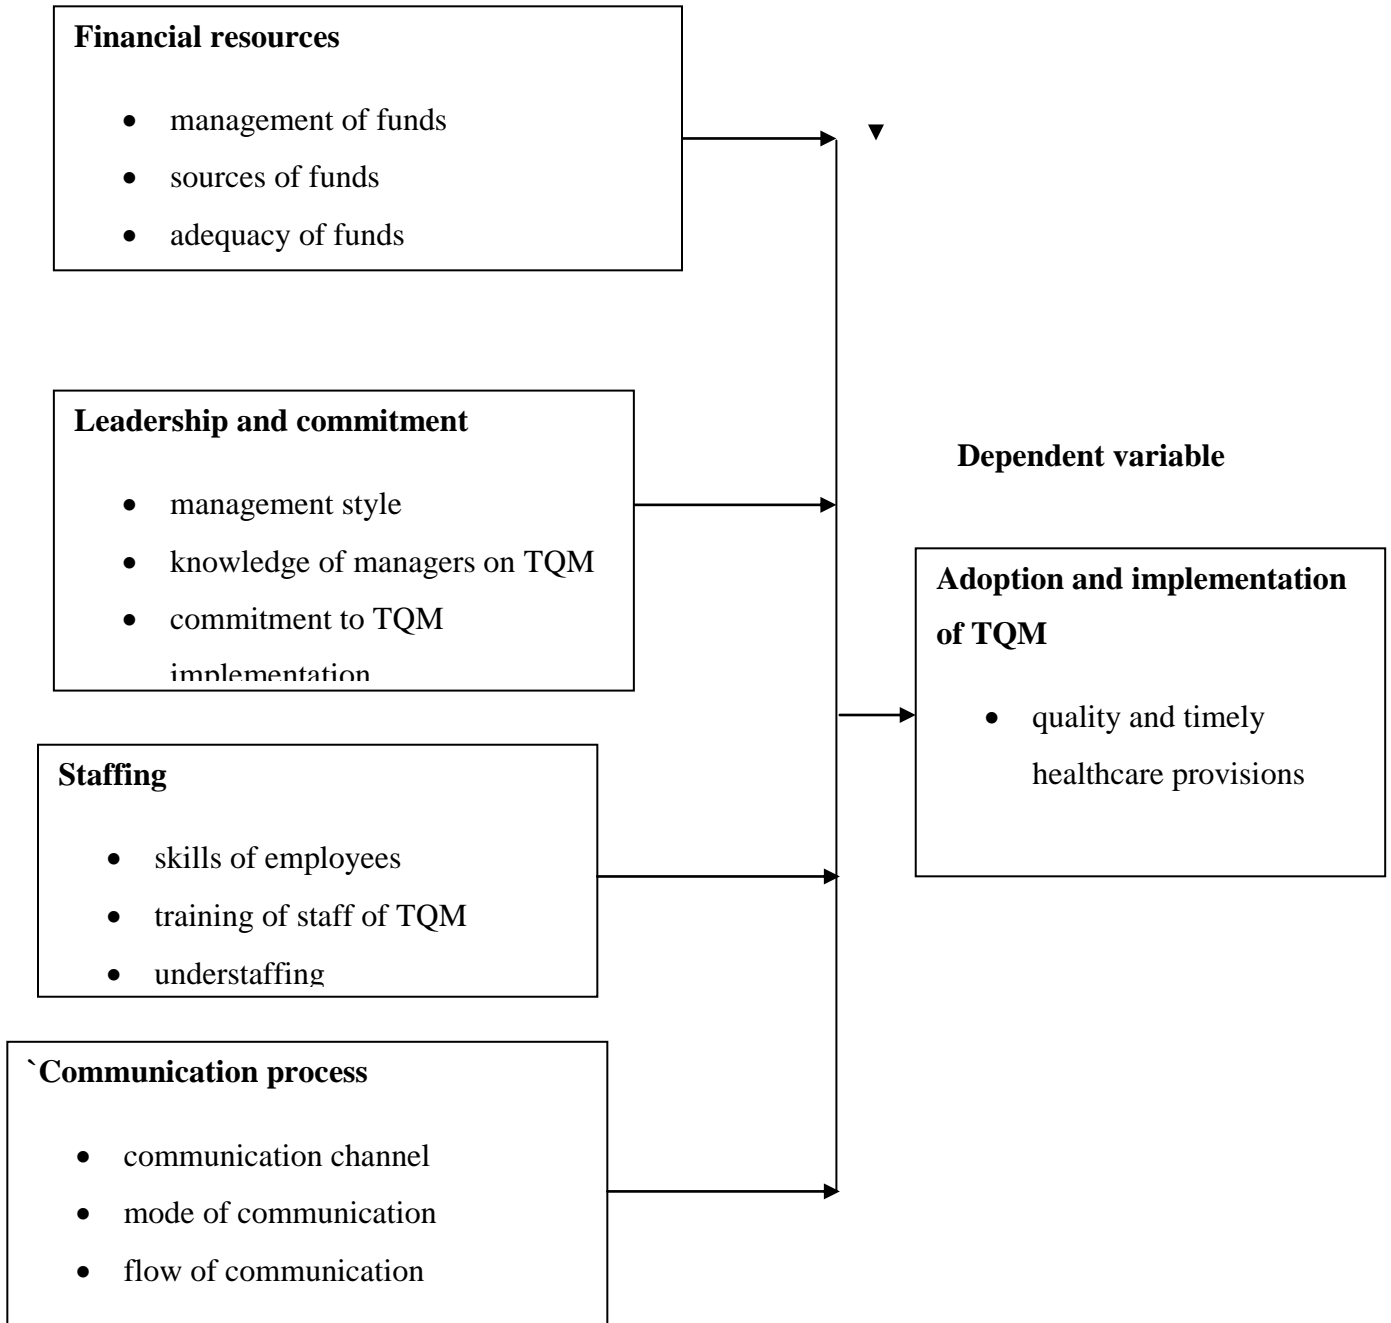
**Financial resources**

- management of funds
- sources of funds
- adequacy of funds

**Leadership and commitment**

- management style
- knowledge of managers on TQM
- commitment to TQM implementation

**Dependent variable**

**Adoption and implementation of TQM**

- quality and timely healthcare provisions

**Staffing**

- skills of employees
- training of staff of TQM
- understaffing

**`Communication process**

- communication channel
- mode of communication
- flow of communication